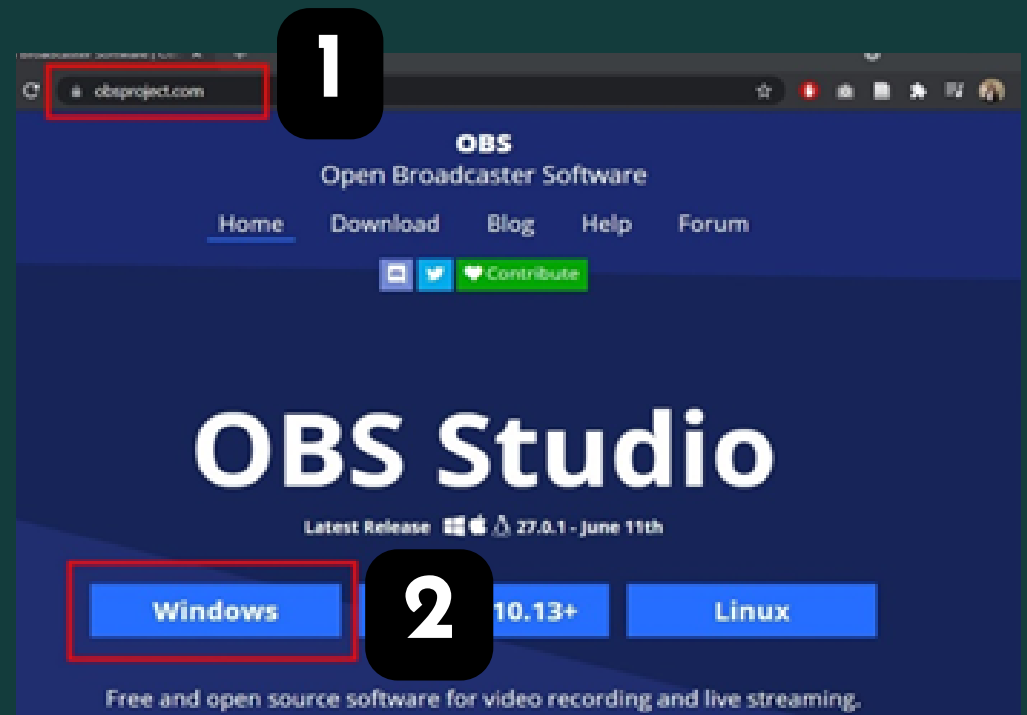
Broadcaster Software | O

obsproject.com

1

OBS
Open Broadcaster Software

Home Download Blog Help Forum

Contribute

OBS Studio

Latest Release 27.0.1 - June 11th

Windows

2

10.13+

Linux

Free and open source software for video recording and live streaming.